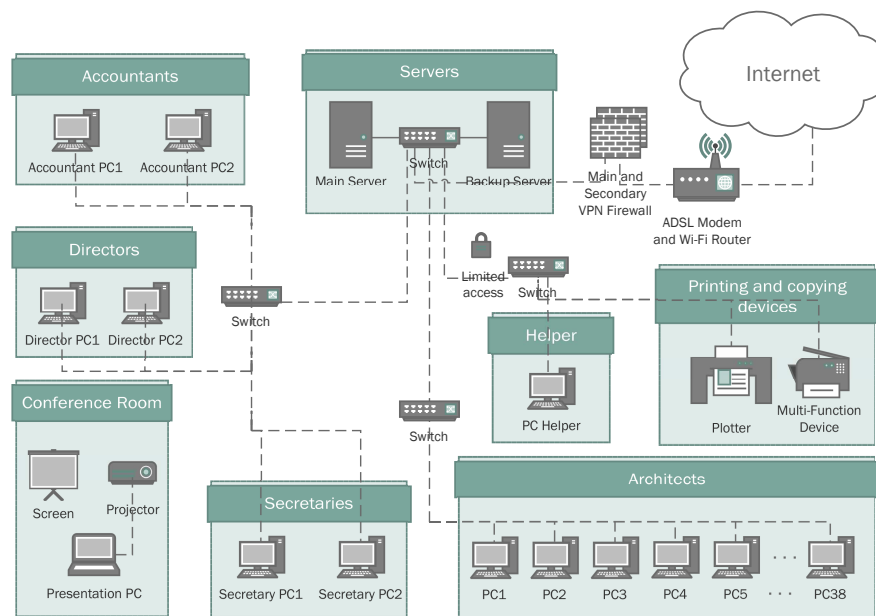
Accountants

Accountant PC1 Accountant PC2

Servers

Main Server Switch Backup Server

Main and Secondary VPN Firewall

Internet

ADSL Modem and Wi-Fi Router

Directors

Director PC1 Director PC2

Switch

Limited access

Switch

Printing and copying devices

Plotter

Multi-Function Device

Helper

PC Helper

Conference Room

Screen

Projector

Presentation PC

Switch

Secretaries

Secretary PC1 Secretary PC2

Architects

PC1 PC2 PC3 PC4 PC5 · · · PC38